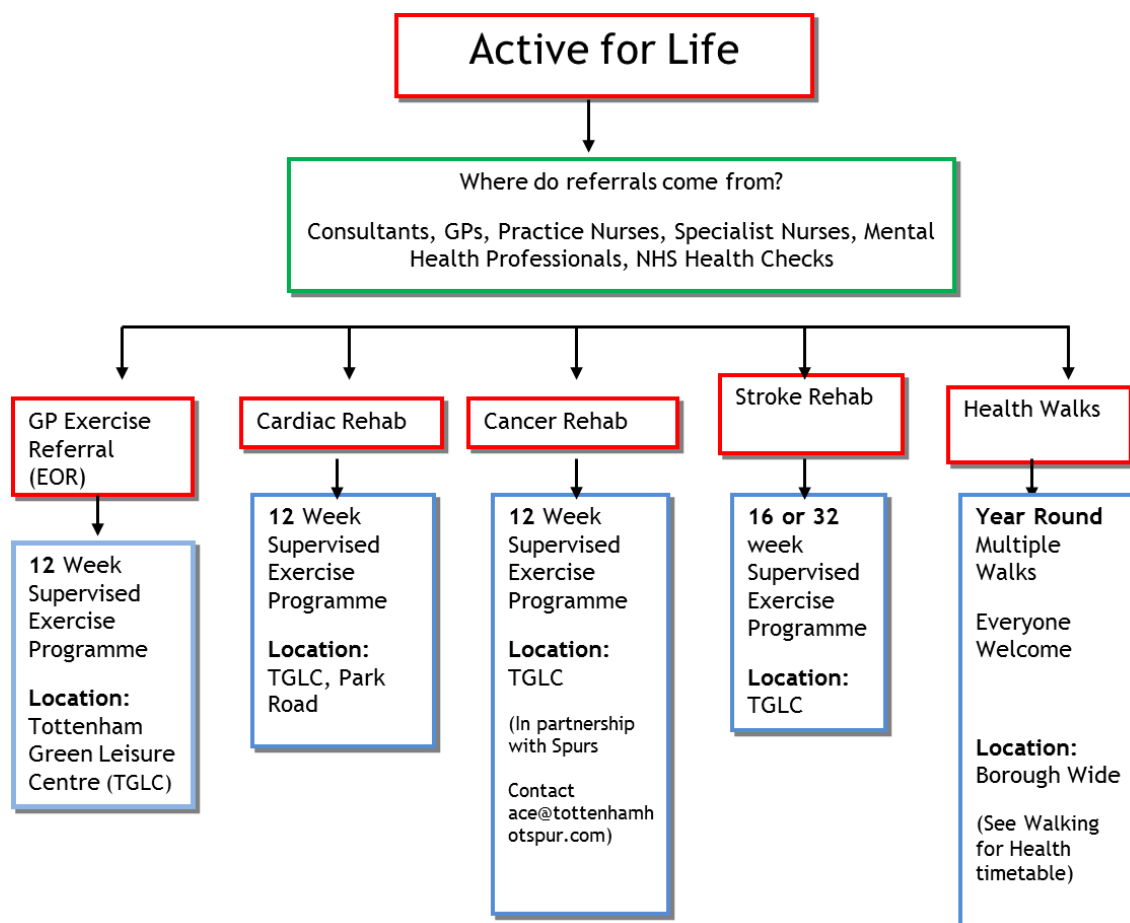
Active for Life

Where do referrals come from?

Consultants, GPs, Practice Nurses, Specialist Nurses, Mental Health Professionals, NHS Health Checks

GP Exercise Referral (EOR)

12 Week Supervised Exercise Programme

Location: Tottenham Green Leisure Centre (TGLC)

Cardiac Rehab

12 Week Supervised Exercise Programme

Location: TGLC, Park Road

Cancer Rehab

12 Week Supervised Exercise Programme

Location: TGLC

(In partnership with Spurs

Contact ace@tottenhamhotspur.com)

Stroke Rehab

16 or 32 week Supervised Exercise Programme

Location: TGLC

Health Walks

Year Round Multiple Walks

Everyone Welcome

Location: Borough Wide

(See Walking for Health timetable)